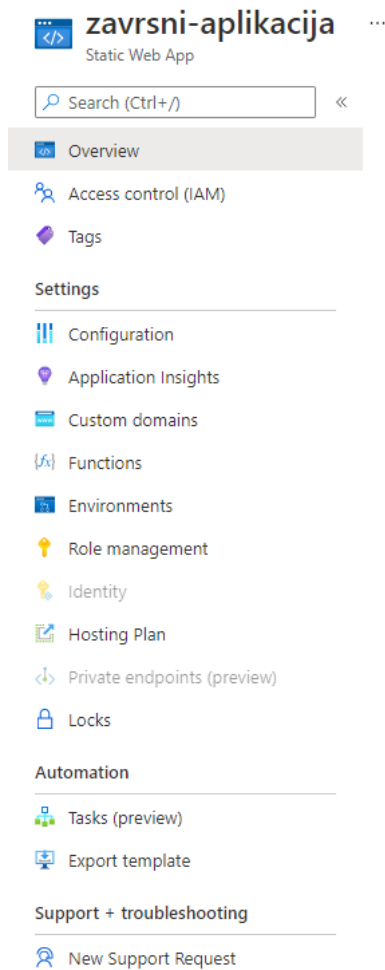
zavrsni-aplikacija
Static Web App

Search (Ctrl+/)

«

Overview

Access control (IAM)

Tags

Settings

Configuration

Application Insights

Custom domains

Functions

Environments

Role management

Identity

Hosting Plan

Private endpoints (preview)

Locks

Automation

Tasks (preview)

Export template

Support + troubleshooting

New Support Request